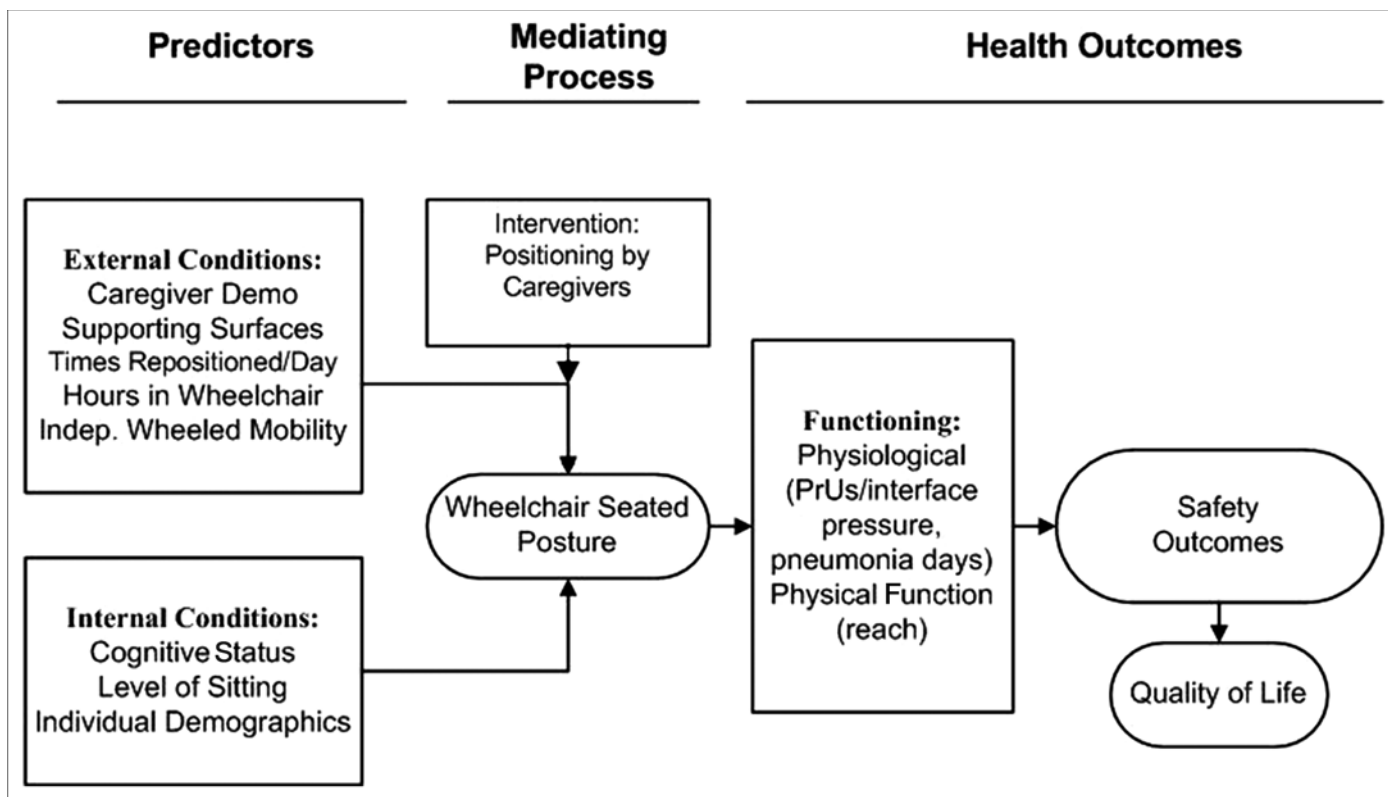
Predictors

Mediating Process

Health Outcomes

External Conditions:
Caregiver Demo
Supporting Surfaces
Times Repositioned/Day
Hours in Wheelchair
Indep. Wheeled Mobility

Intervention:
Positioning by Caregivers

Wheelchair Seated Posture

Internal Conditions:
Cognitive Status
Level of Sitting
Individual Demographics

Functioning:
Physiological (PrUs/interface pressure, pneumonia days)
Physical Function (reach)

Safety Outcomes

Quality of Life